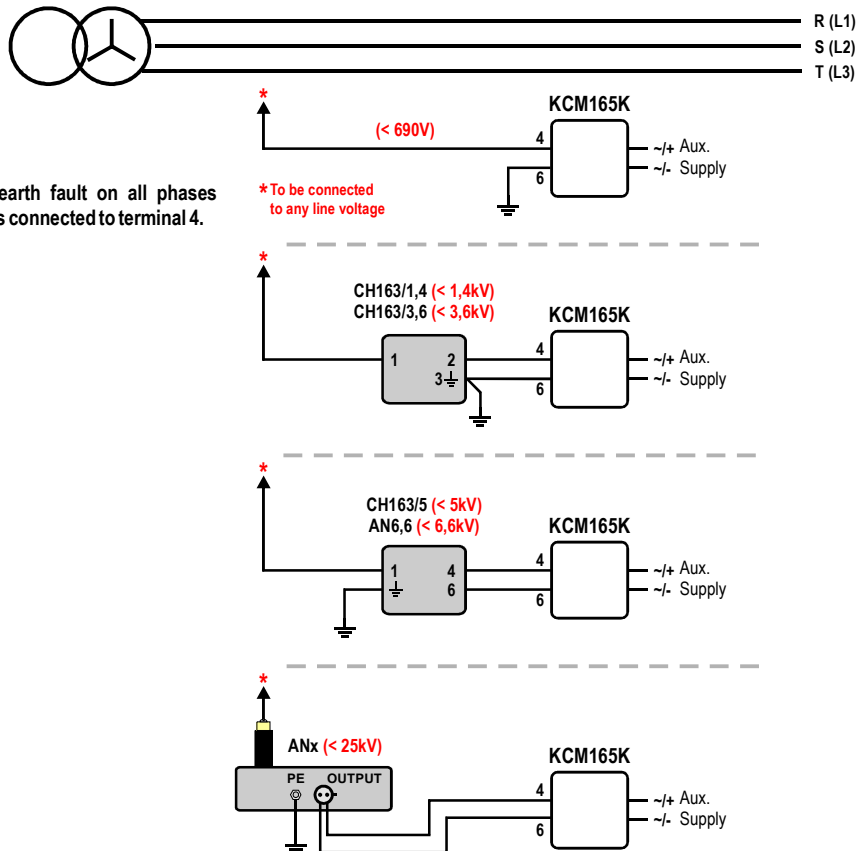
R (L1)
S (L2)
T (L3)

earth fault on all phases
s connected to terminal 4.

*
(< 690V)
KCM165K
4
6
~/+ Aux.
~/- Supply
* To be connected to any line voltage

*
CH163/1,4 (< 1,4kV)
CH163/3,6 (< 3,6kV)
KCM165K
1
2
3
4
6
~/+ Aux.
~/- Supply

*
CH163/5 (< 5kV)
AN6,6 (< 6,6kV)
KCM165K
1
4
6
4
6
~/+ Aux.
~/- Supply

*
ANx (< 25kV)
KCM165K
PE
OUTPUT
4
6
~/+ Aux.
~/- Supply